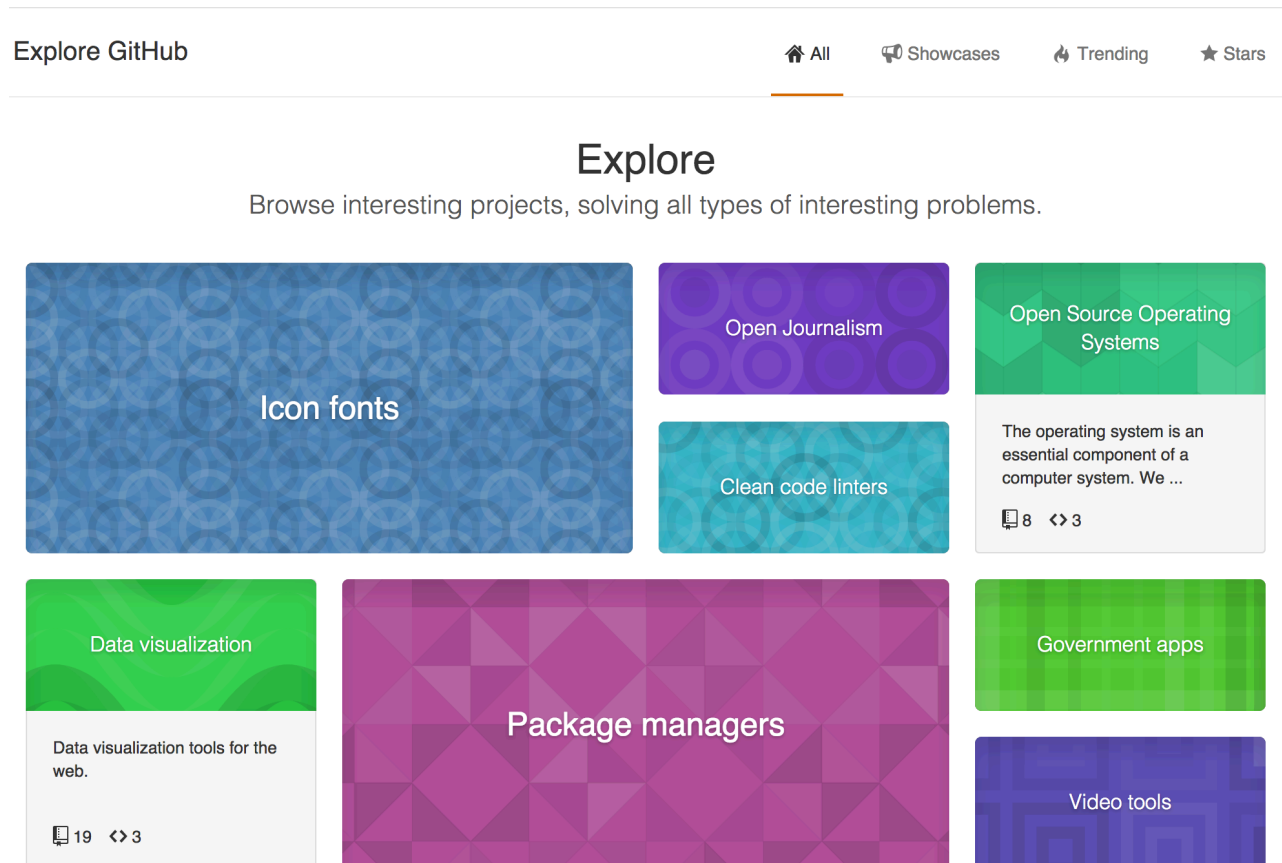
Explore GitHub

All Showcases Trending Stars

Explore

Browse interesting projects, solving all types of interesting problems.

Icon fonts

Open Journalism

Clean code linters

Open Source Operating Systems

The operating system is an essential component of a computer system. We ...

8 <> 3

Data visualization

Data visualization tools for the web.

19 <> 3

Package managers

Government apps

Video tools